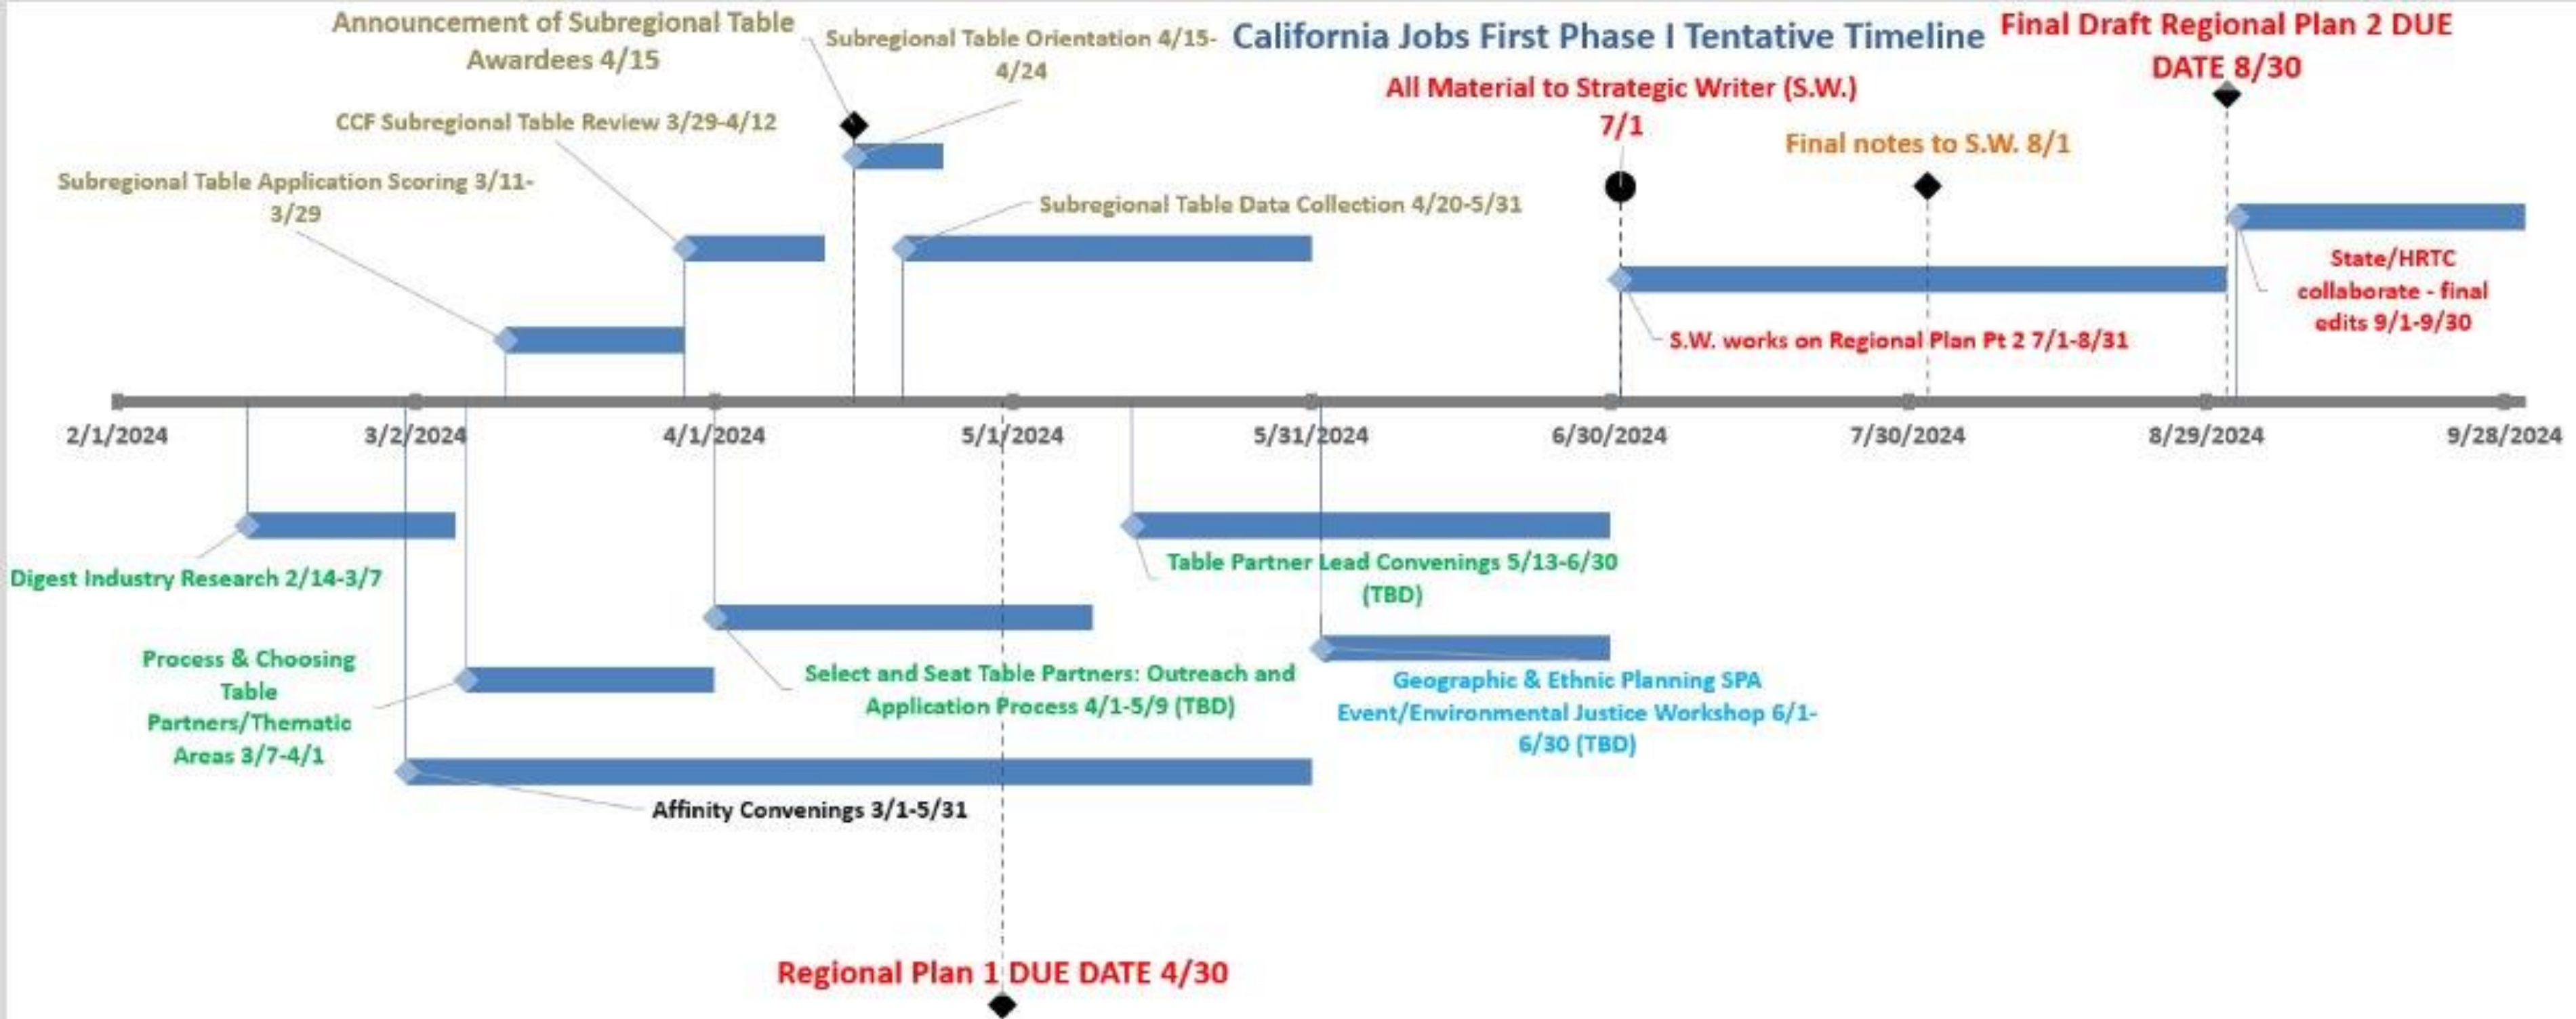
California Jobs First Phase I Tentative Timeline

Announcement of Subregional Table Awardees 4/15

Subregional Table Orientation 4/15-4/24

Final Draft Regional Plan 2 DUE DATE 8/30

All Material to Strategic Writer (S.W.) 7/1

CCF Subregional Table Review 3/29-4/12

Final notes to S.W. 8/1

Subregional Table Application Scoring 3/11-3/29

Subregional Table Data Collection 4/20-5/31

State/HRTC collaborate - final edits 9/1-9/30

S.W. works on Regional Plan Pt 2 7/1-8/31

2/1/2024

3/2/2024

4/1/2024

5/1/2024

5/31/2024

6/30/2024

7/30/2024

8/29/2024

9/28/2024

Digest Industry Research 2/14-3/7

Table Partner Lead Convenings 5/13-6/30 (TBD)

Process & Choosing Table Partners/Thematic Areas 3/7-4/1

Select and Seat Table Partners: Outreach and Application Process 4/1-5/9 (TBD)

Geographic & Ethnic Planning SPA Event/Environmental Justice Workshop 6/1-6/30 (TBD)

Affinity Convenings 3/1-5/31

Regional Plan 1 DUE DATE 4/30